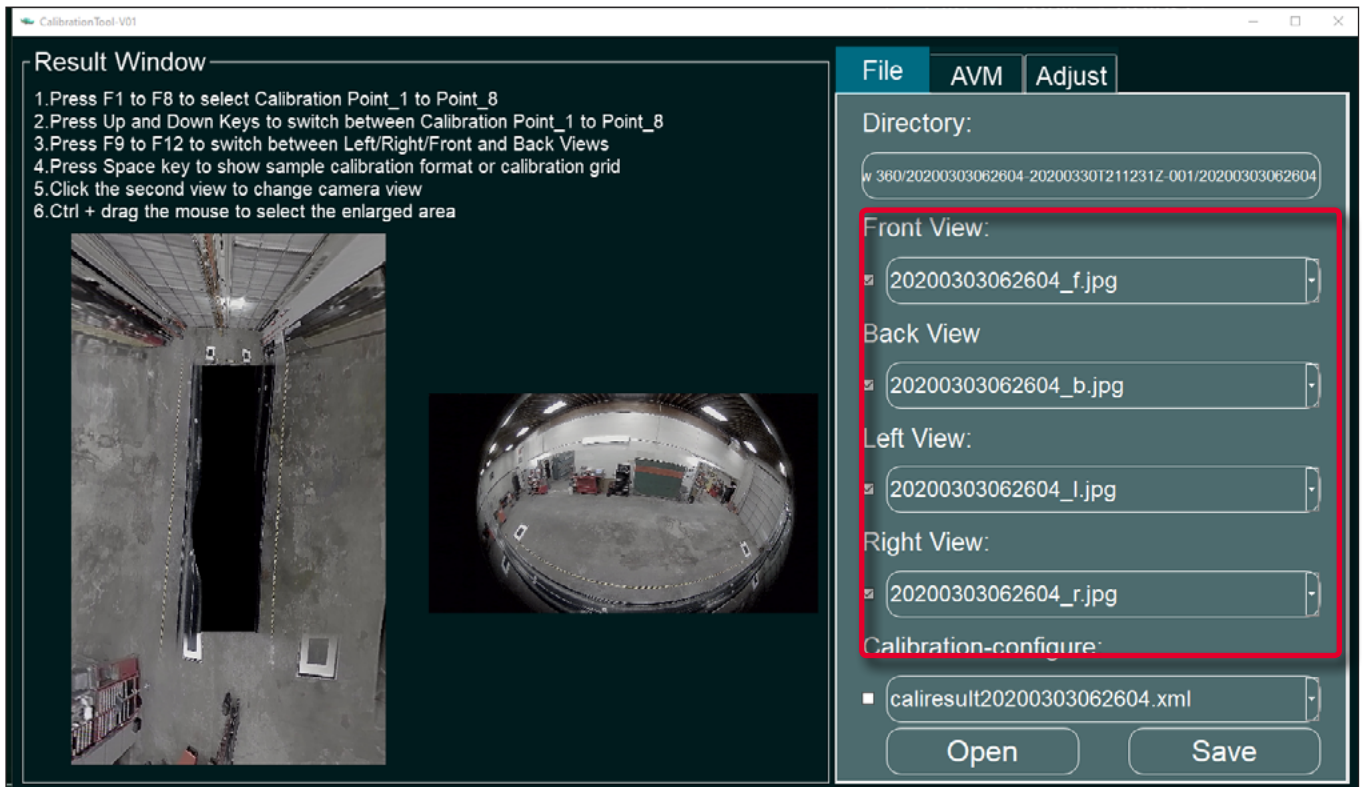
CalibrationTool-V01

Result Window

1.Press F1 to F8 to select Calibration Point_1 to Point_8
2.Press Up and Down Keys to switch between Calibration Point_1 to Point_8
3.Press F9 to F12 to switch between Left/Right/Front and Back Views
4.Press Space key to show sample calibration format or calibration grid
5.Click the second view to change camera view
6.Ctrl + drag the mouse to select the enlarged area

File AVM Adjust

Directory:

w 360/20200303062604-20200330T211231Z-001/20200303062604

Front View:

20200303062604_f.jpg

Back View

20200303062604_b.jpg

Left View:

20200303062604_l.jpg

Right View:

20200303062604_r.jpg

Calibration-configure:

caliresult20200303062604.xml

Open

Save